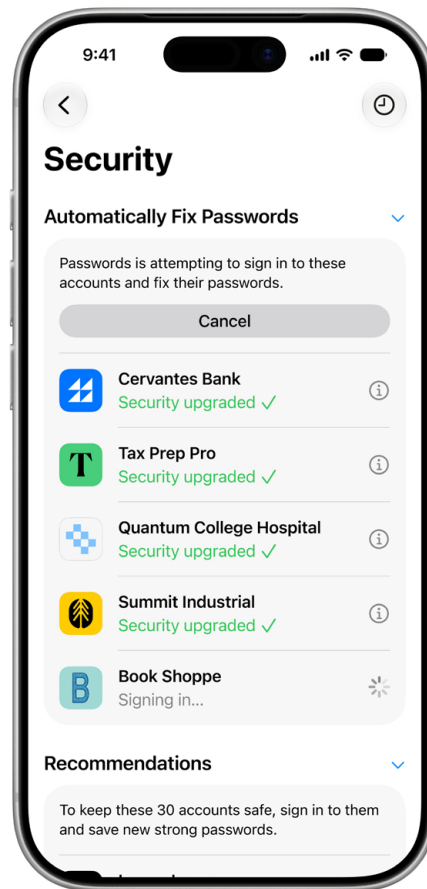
9:41

Security

Automatically Fix Passwords

Passwords is attempting to sign in to these accounts and fix their passwords.

Cancel

Cervantes Bank
Security upgraded ✓

T
Tax Prep Pro
Security upgraded ✓

Quantum College Hospital
Security upgraded ✓

Summit Industrial
Security upgraded ✓

B
Book Shoppe
Signing in...

Recommendations

To keep these 30 accounts safe, sign in to them and save new strong passwords.

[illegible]